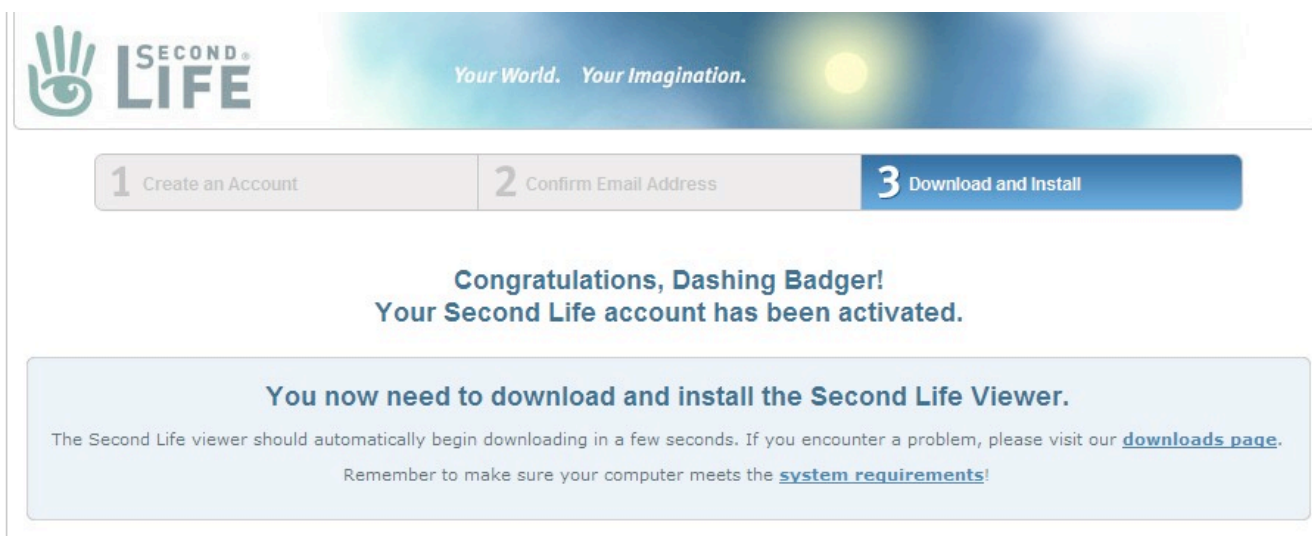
SECOND LIFE

Your World. Your Imagination.

1 Create an Account

2 Confirm Email Address

3 Download and Install

Congratulations, Dashing Badger!
Your Second Life account has been activated.

You now need to download and install the Second Life Viewer.

The Second Life viewer should automatically begin downloading in a few seconds. If you encounter a problem, please visit our downloads page.

Remember to make sure your computer meets the system requirements!